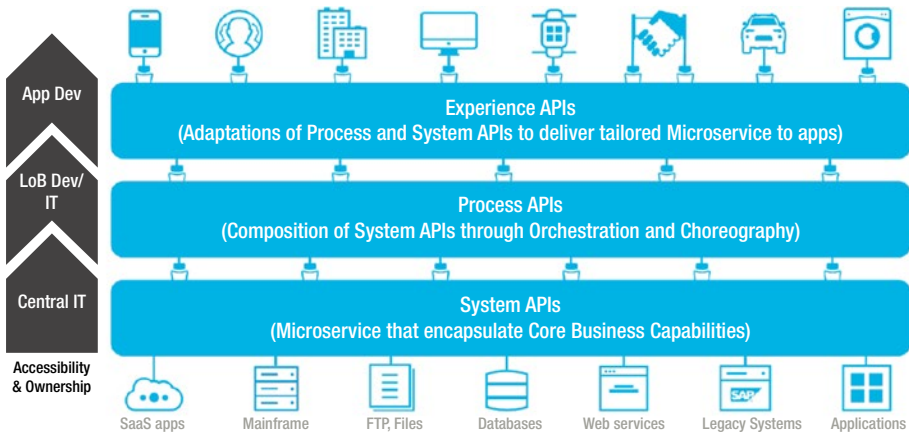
App Dev

LoB Dev/ IT

Central IT

Accessibility & Ownership

Experience APIs
(Adaptations of Process and System APIs to deliver tailored Microservice to apps)

Process APIs
(Composition of System APIs through Orchestration and Choreography)

System APIs
(Microservice that encapsulate Core Business Capabilities)

SaaS apps

Mainframe

FTP, Files

Databases

Web services

SAP

Legacy Systems

Applications